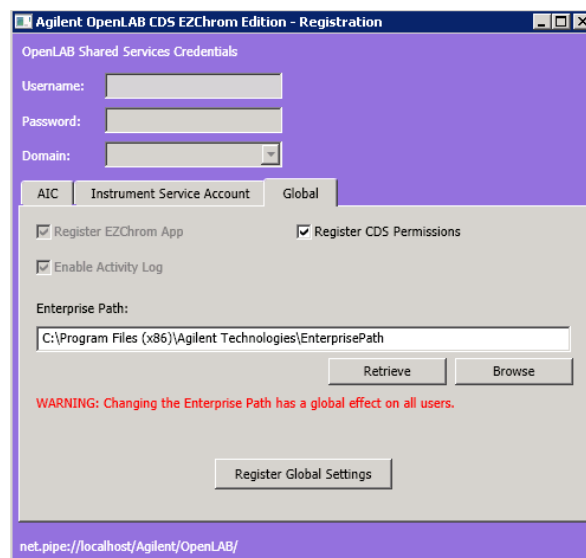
Agilent OpenLAB CDS EZChrom Edition - Registration

OpenLAB Shared Services Credentials

Username:

Password:

Domain:

AIC | Instrument Service Account | Global

Register EZChrom App

Register CDS Permissions

Enable Activity Log

Enterprise Path:

C:\Program Files (x86)\Agilent Technologies\EnterprisePath

Retrieve

Browse

WARNING: Changing the Enterprise Path has a global effect on all users.

Register Global Settings

net.pipe://localhost/Agilent/OpenLAB/